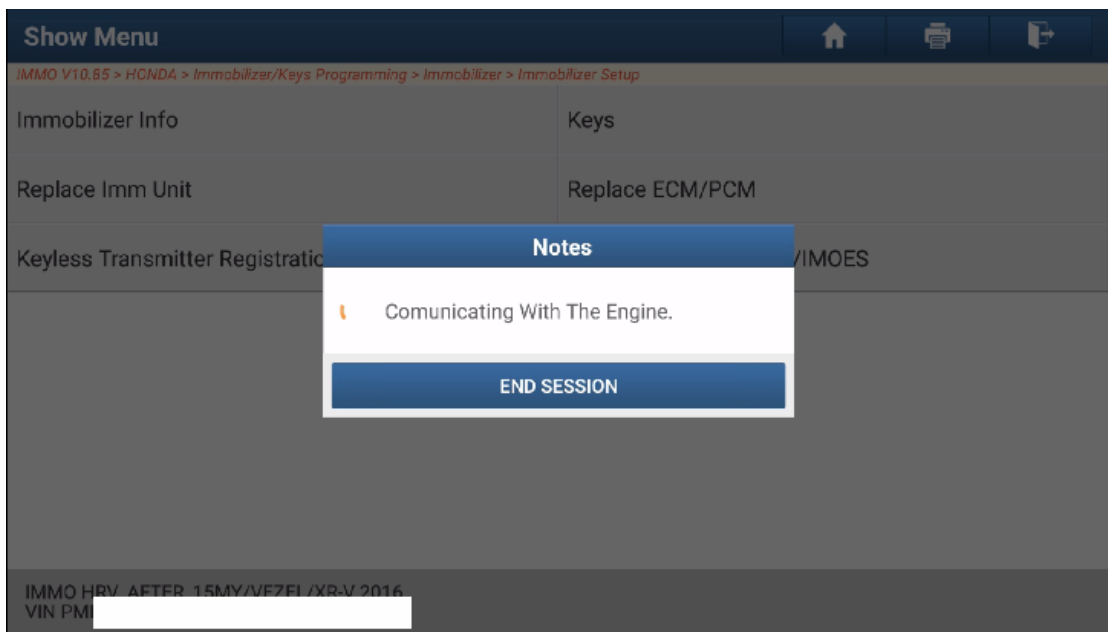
Show Menu

IMMO V10.85 > HONDA > Immobilizer/Keys Programming > Immobilizer > Immobilizer Setup

Immobilizer Info

Keys

Replace Imm Unit

Replace ECM/PCM

Keyless Transmitter Registratic

/IMOES

Notes

Comunicating With The Engine.

END SESSION

IMMO HRV AFTER 15MY/VEZEL/XR-V 2016
VIN PMI